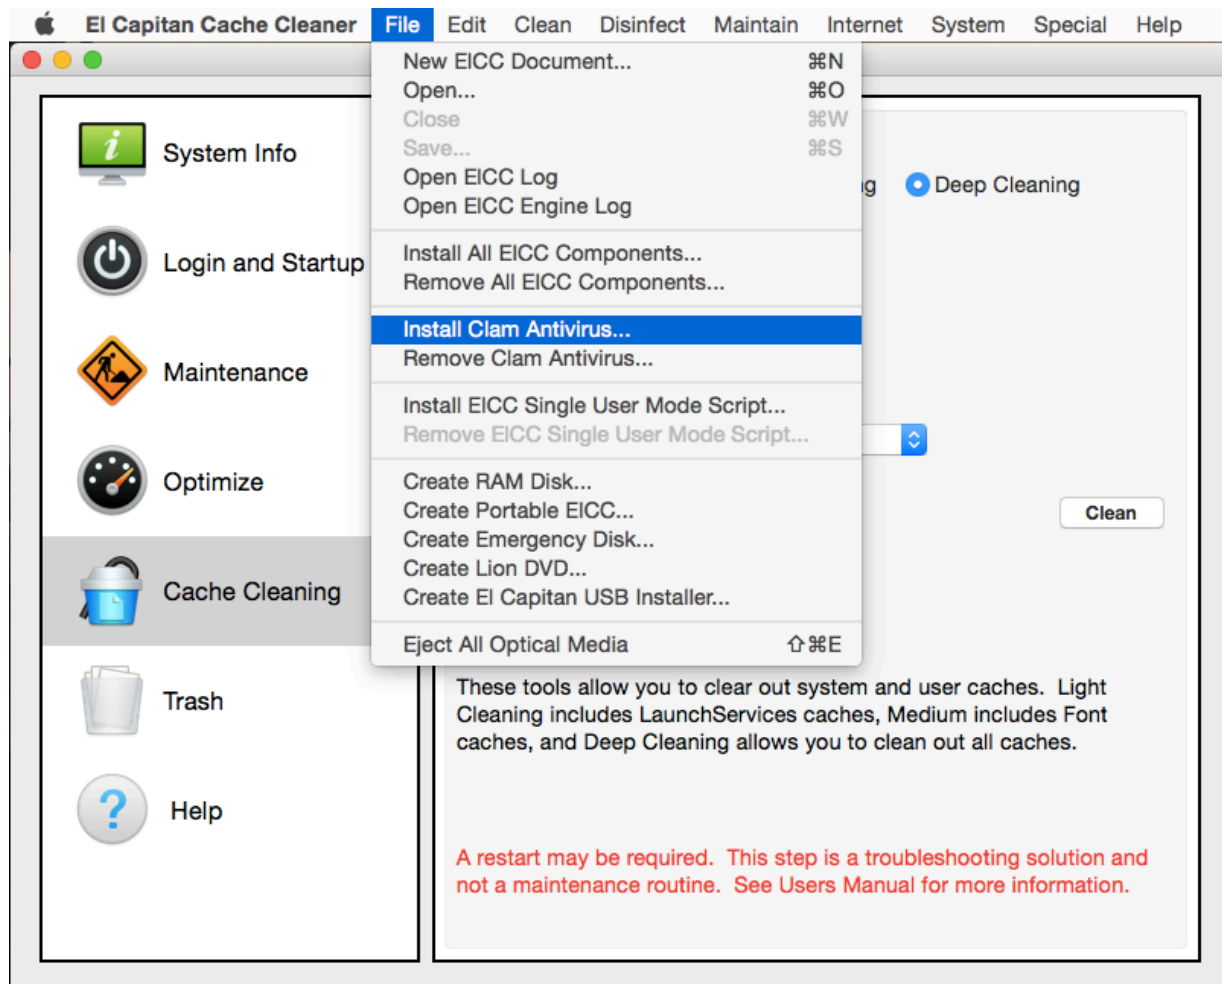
El Capitan Cache Cleaner File Edit Clean Disinfect Maintain Internet System Special Help

New ElCC Document... ⌘N
Open... ⌘O
Close ⌘W
Save... ⌘S
Open ElCC Log
Open ElCC Engine Log
Install All ElCC Components...
Remove All ElCC Components...
Install Clam Antivirus...
Remove Clam Antivirus...
Install ElCC Single User Mode Script...
Remove ElCC Single User Mode Script...
Create RAM Disk...
Create Portable ElCC...
Create Emergency Disk...
Create Lion DVD...
Create El Capitan USB Installer...
Eject All Optical Media ⇧⌘E

System Info
Login and Startup
Maintenance
Optimize
Cache Cleaning
Trash
Help

g
Deep Cleaning

Clean

These tools allow you to clear out system and user caches. Light Cleaning includes LaunchServices caches, Medium includes Font caches, and Deep Cleaning allows you to clean out all caches.

A restart may be required. This step is a troubleshooting solution and not a maintenance routine. See Users Manual for more information.